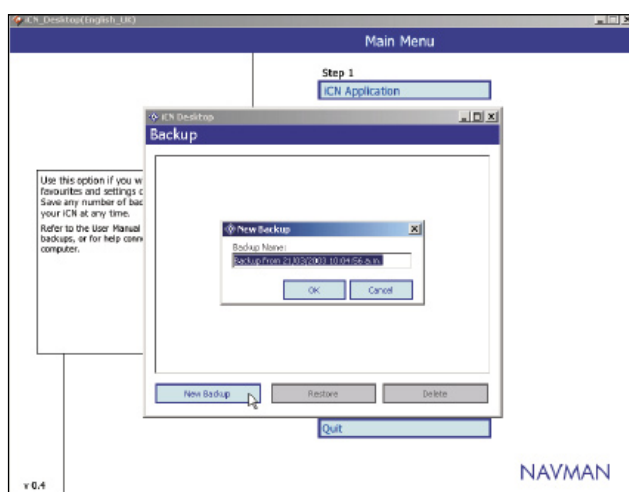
iCN_Desktop(English_UK)

Main Menu

Step 1

iCN Application

iCN Desktop

Backup

Use this option if you w favourites and settings c Save any number of bac your iCN at any time.

Refer to the User Manual backups, or for help conn computer.

New Backup

Backup Name:

Backup From 21/03/2003 10:04:56 a.m.

OK

Cancel

New Backup

Restore

Delete

Quit

v 0.4

NAVMAN